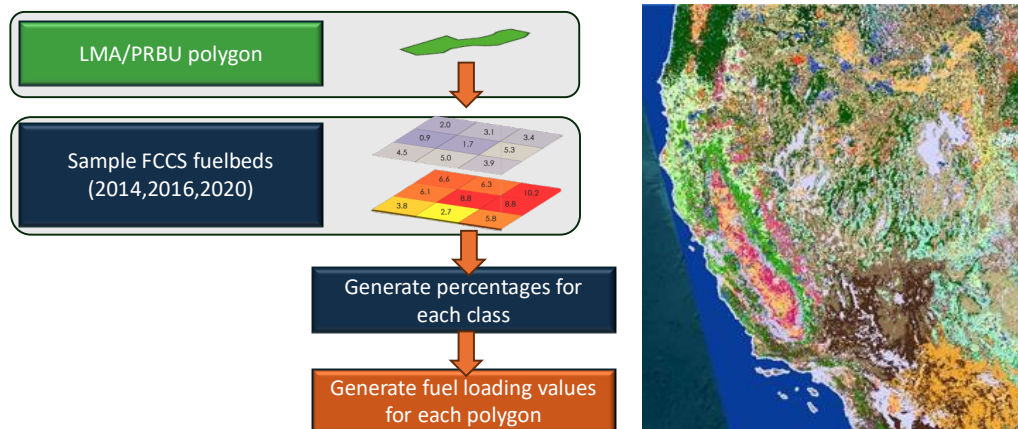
LMA/PRBU polygon

Sample FCCS fuelbeds (2014,2016,2020)

2.0
3.1
3.4
0.9
1.7
5.3
4.5
5.0
3.9

6.6
6.3
6.1
10.2
8.8
8.8
3.8
2.7
5.8

Generate percentages for each class

Generate fuel loading values for each polygon